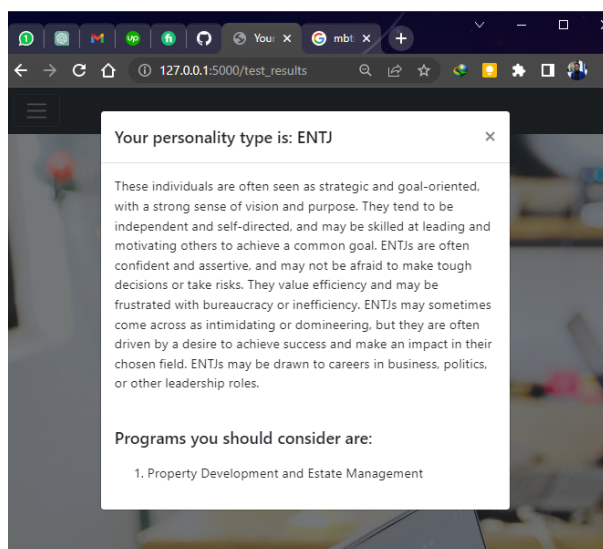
Your ×

mbt ×

127.0.0.1:5000/test_results

Your personality type is: ENTJ ×

These individuals are often seen as strategic and goal-oriented, with a strong sense of vision and purpose. They tend to be independent and self-directed, and may be skilled at leading and motivating others to achieve a common goal. ENTJs are often confident and assertive, and may not be afraid to make tough decisions or take risks. They value efficiency and may be frustrated with bureaucracy or inefficiency. ENTJs may sometimes come across as intimidating or domineering, but they are often driven by a desire to achieve success and make an impact in their chosen field. ENTJs may be drawn to careers in business, politics, or other leadership roles.

Programs you should consider are:

1. Property Development and Estate Management